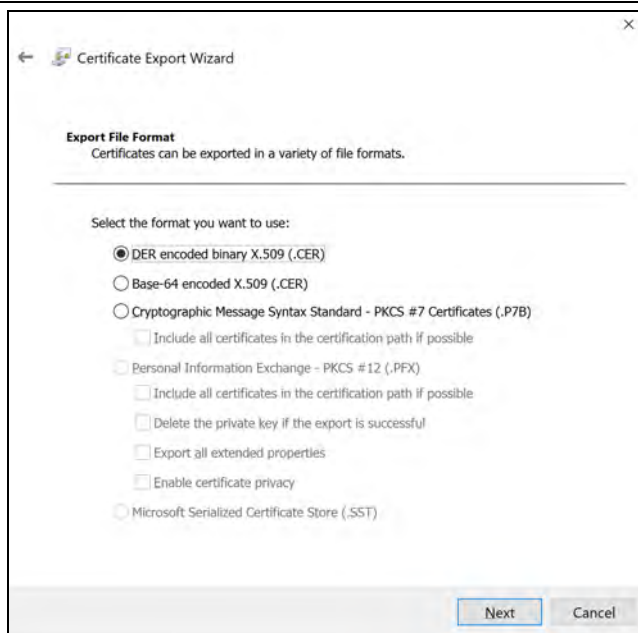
×

Certificate Export Wizard

Export File Format
Certificates can be exported in a variety of file formats.

Select the format you want to use:

DER encoded binary X.509 (.CER)

Base-64 encoded X.509 (.CER)

Cryptographic Message Syntax Standard - PKCS #7 Certificates (.P7B)

Include all certificates in the certification path if possible

Personal Information Exchange - PKCS #12 (.PFX)

Include all certificates in the certification path if possible

Delete the private key if the export is successful

Export all extended properties

Enable certificate privacy

Microsoft Serialized Certificate Store (.SST)

Next Cancel